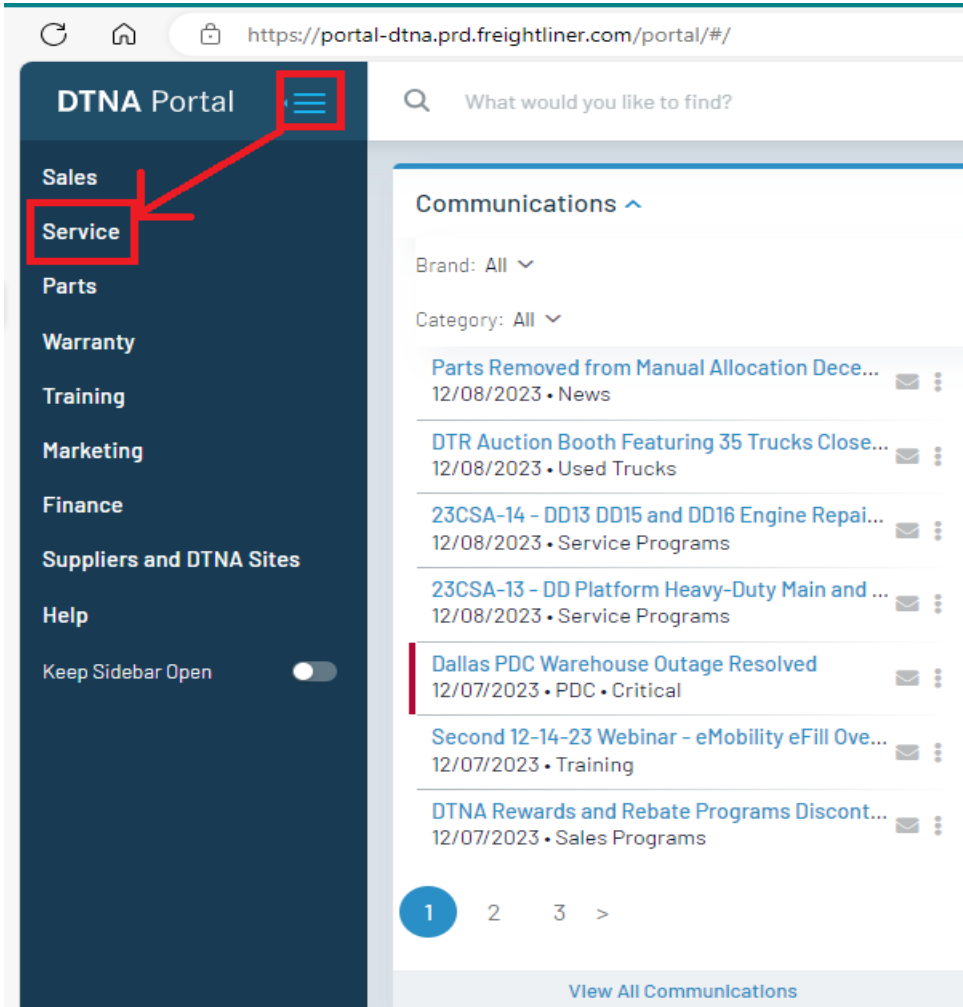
https://portal-dtna.prd.freightliner.com/portal/#/

DTNA Portal

What would you like to find?

Sales
Service
Parts
Warranty
Training
Marketing
Finance
Suppliers and DTNA Sites
Help
Keep Sidebar Open

Communications

Brand: All

Category: All

Parts Removed from Manual Allocation Dece...
12/08/2023 • News

DTR Auction Booth Featuring 35 Trucks Close...
12/08/2023 • Used Trucks

23CSA-14 - DD13 DD15 and DD16 Engine Repai...
12/08/2023 • Service Programs

23CSA-13 - DD Platform Heavy-Duty Main and ...
12/08/2023 • Service Programs

Dallas PDC Warehouse Outage Resolved
12/07/2023 • PDC • Critical

Second 12-14-23 Webinar - eMobility eFill Ove...
12/07/2023 • Training

DTNA Rewards and Rebate Programs Discont...
12/07/2023 • Sales Programs

1 2 3 >

View All Communications